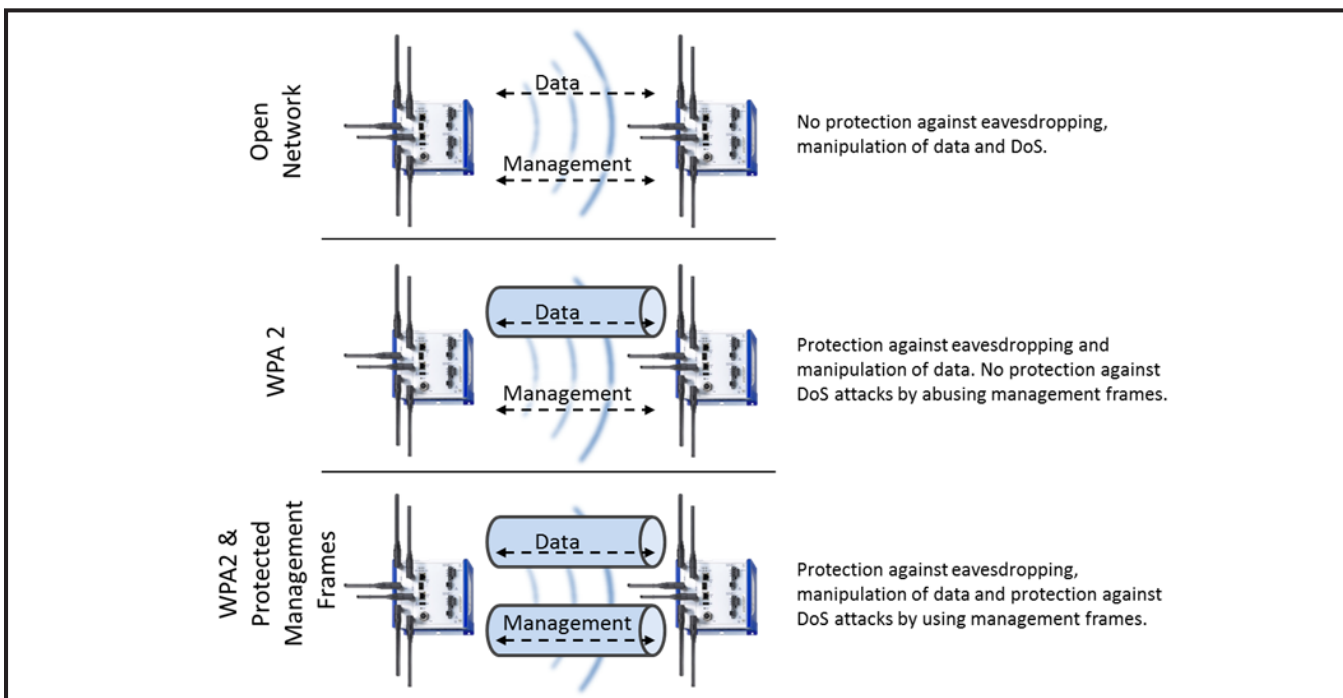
Open Network

Data

Management

No protection against eavesdropping, manipulation of data and DoS.

WPA 2

Data

Management

Protection against eavesdropping and manipulation of data. No protection against DoS attacks by abusing management frames.

WPA2 & Protected Management Frames

Data

Management

Protection against eavesdropping, manipulation of data and protection against DoS attacks by using management frames.